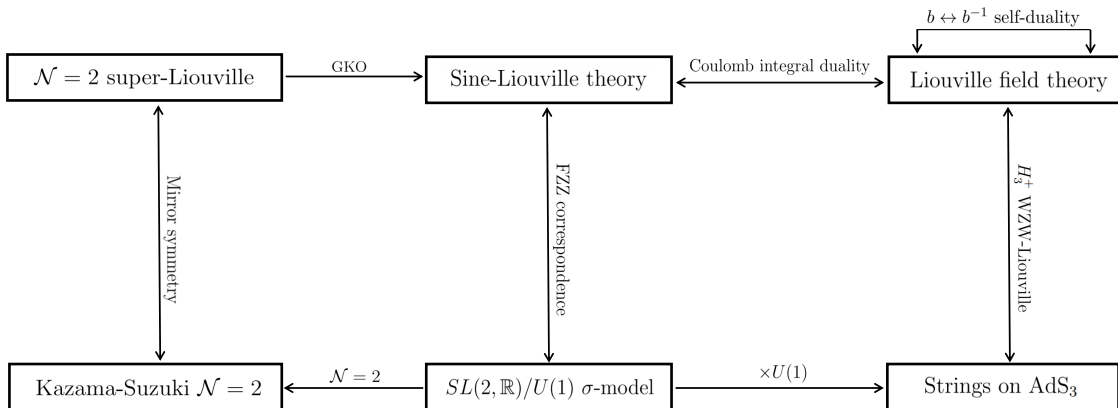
$b \leftrightarrow b^{-1}$ self-duality

$\mathcal{N}=2$ super-Liouville

GKO

Sine-Liouville theory

Coulomb integral duality

Liouville field theory

Mirror symmetry

FZZ correspondence

$H_3^+$ WZW-Liouville

Kazama-Suzuki $\mathcal{N}=2$

$\mathcal{N}=2$

$SL(2,\mathbb{R})/U(1)$ $\sigma$-model

$\times U(1)$

Strings on $\mathrm{AdS}_3$